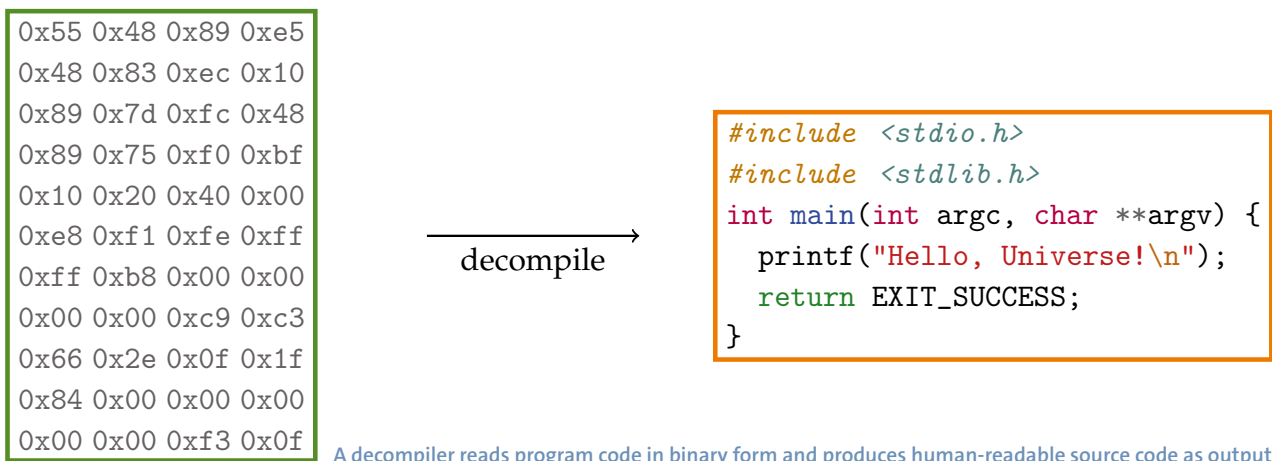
0x55 0x48 0x89 0xe5
0x48 0x83 0xec 0x10
0x89 0x7d 0xfc 0x48
0x89 0x75 0xf0 0xbf
0x10 0x20 0x40 0x00
0xe8 0xf1 0xfe 0xff
0xff 0xb8 0x00 0x00
0x00 0x00 0xc9 0xc3
0x66 0x2e 0x0f 0x1f
0x84 0x00 0x00 0x00
0x00 0x00 0xf3 0x0f

decompile

#include <stdio.h>
#include <stdlib.h>
int main(int argc, char **argv) {
printf("Hello, Universe!\n");
return EXIT_SUCCESS;
}

A decompiler reads program code in binary form and produces human-readable source code as output